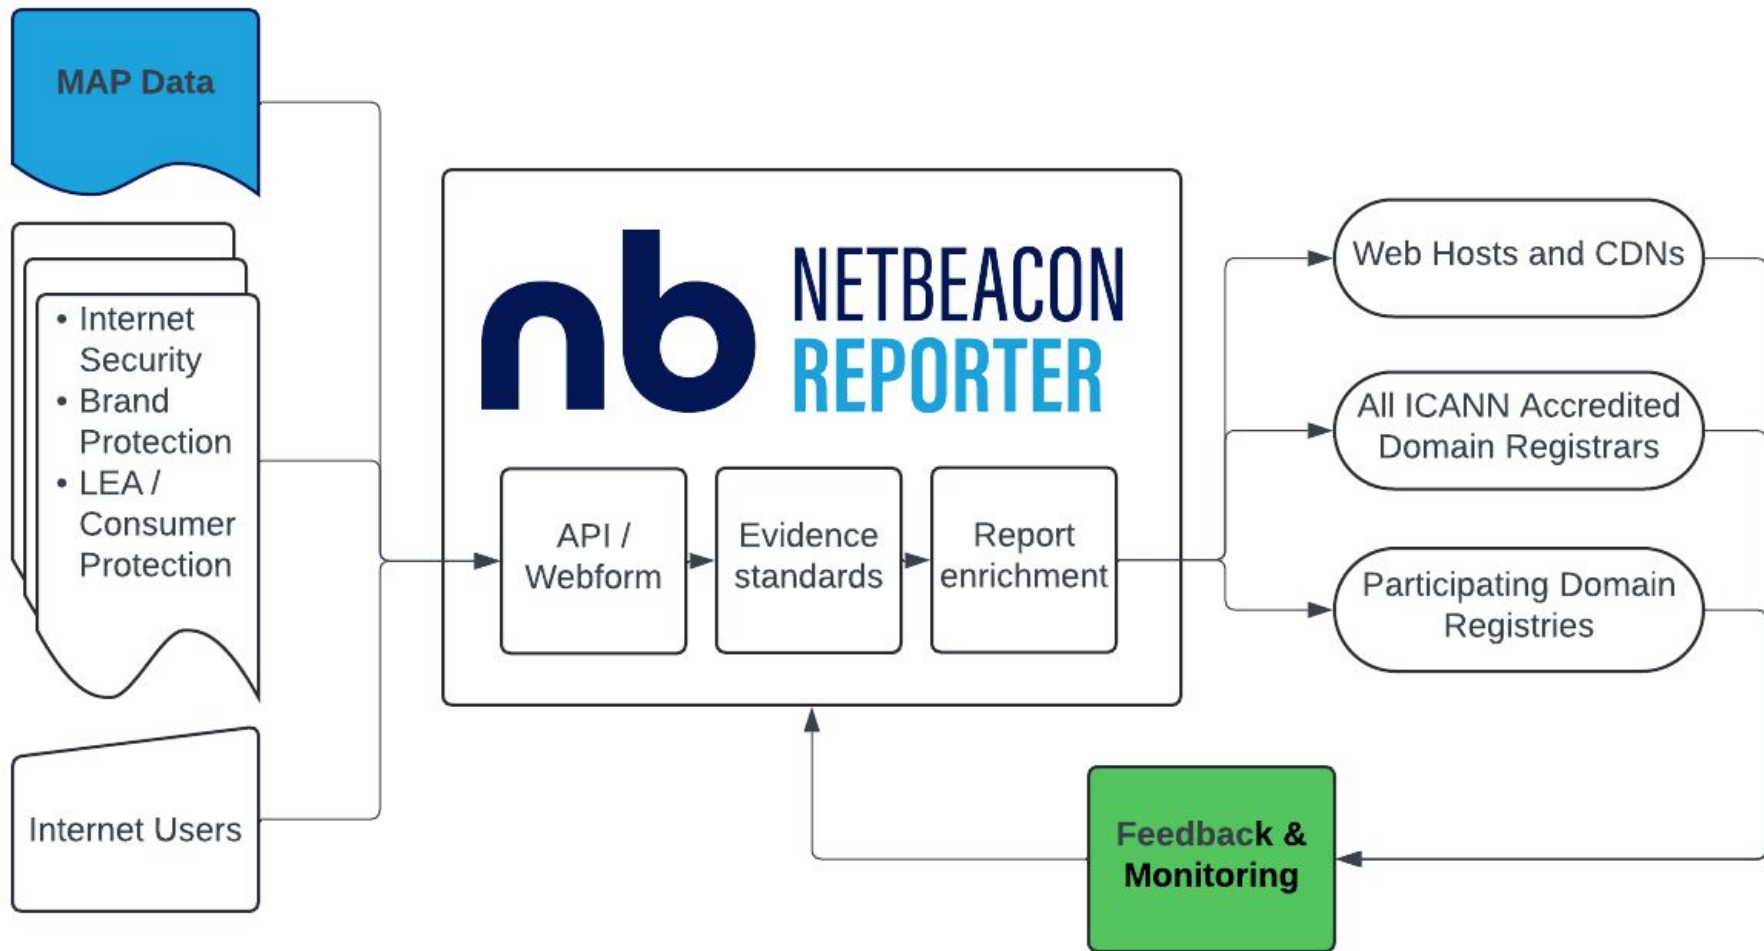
MAP Data

- Internet Security
- Brand Protection
- LEA / Consumer Protection

Internet Users

nb NETBEACON REPORTER

API / Webform

Evidence standards

Report enrichment

Web Hosts and CDNs

All ICANN Accredited Domain Registrars

Participating Domain Registries

Feedback & Monitoring